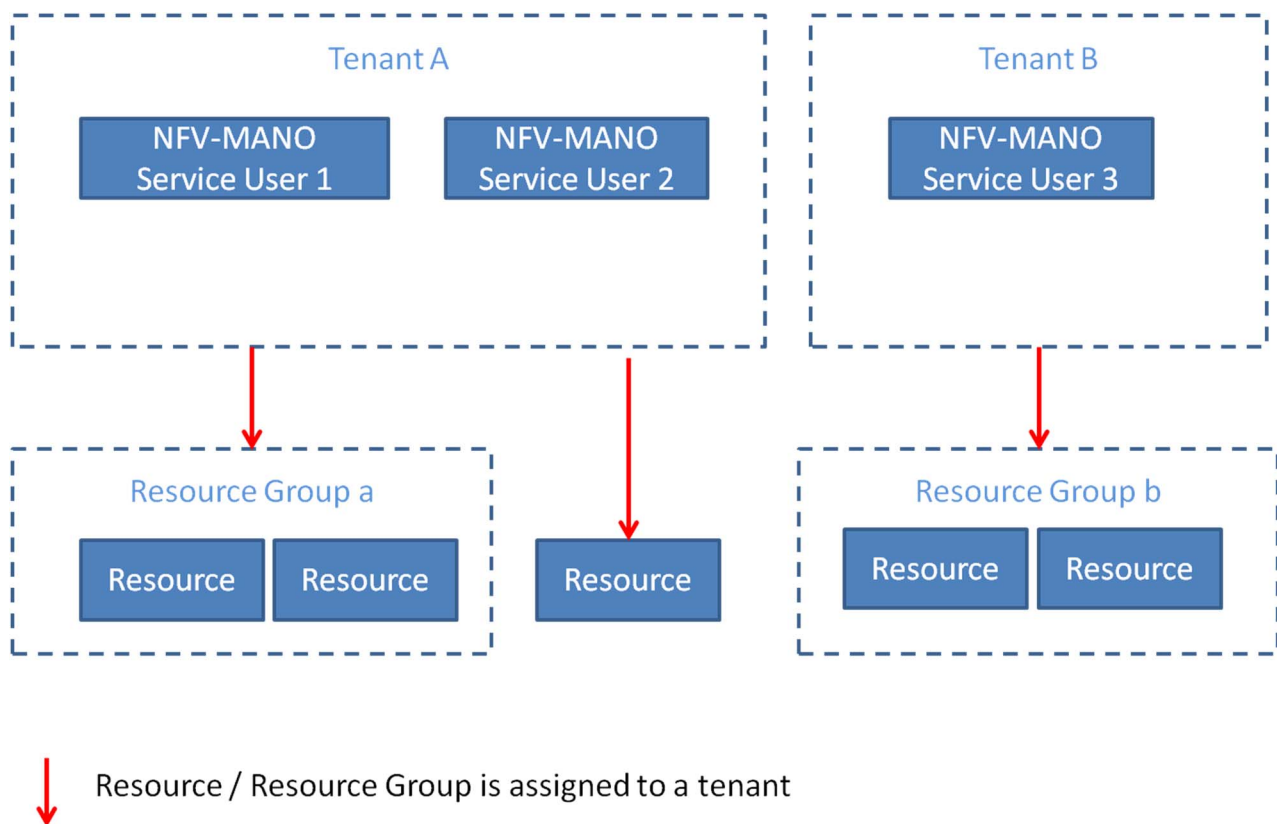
Tenant A

NFV-MANO Service User 1

NFV-MANO Service User 2

Tenant B

NFV-MANO Service User 3

Resource Group a

Resource

Resource

Resource

Resource Group b

Resource

Resource

Resource / Resource Group is assigned to a tenant